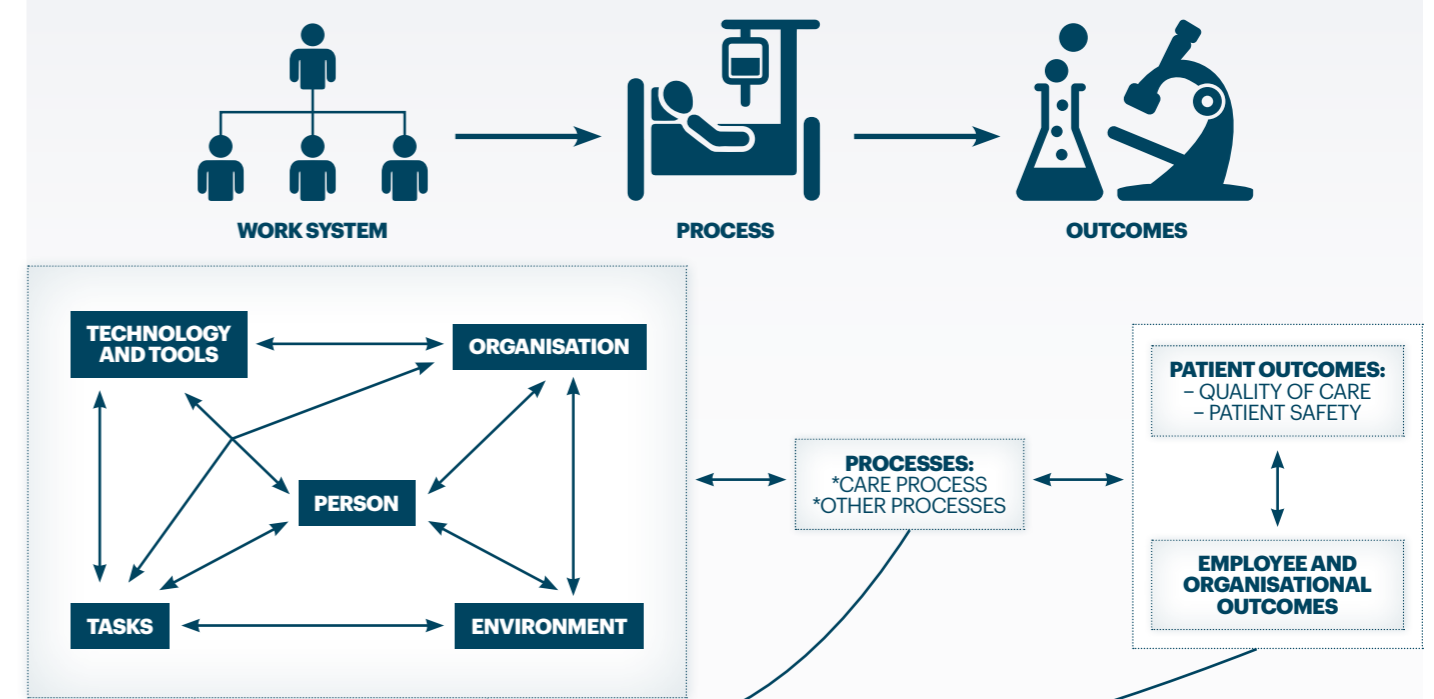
WORK SYSTEM

PROCESS

OUTCOMES

TECHNOLOGY AND TOOLS

ORGANISATION

PERSON

TASKS

ENVIRONMENT

PROCESSES:
*CARE PROCESS
*OTHER PROCESSES

PATIENT OUTCOMES:
– QUALITY OF CARE
– PATIENT SAFETY

EMPLOYEE AND ORGANISATIONAL OUTCOMES